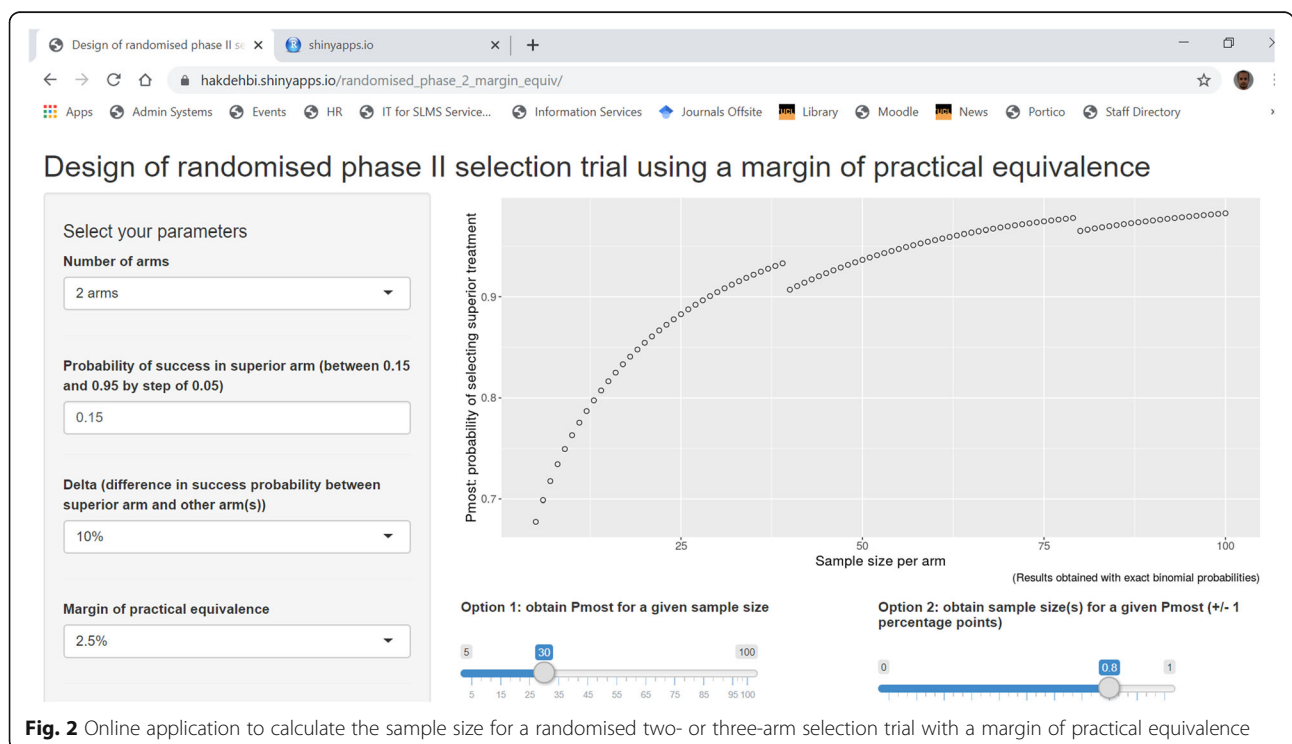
Design of randomised phase II se ×   shinyapps.io ×   +

hakdehbi.shinyapps.io/randomised_phase_2_margin_equiv/

Apps   Admin Systems   Events   HR   IT for SLMS Service...   Information Services   Journals Offsite   Library   Moodle   News   Portico   Staff Directory

Design of randomised phase II selection trial using a margin of practical equivalence

Select your parameters

Number of arms

2 arms

Probability of success in superior arm (between 0.15 and 0.95 by step of 0.05)

0.15

Delta (difference in success probability between superior arm and other arm(s))

10%

Margin of practical equivalence

2.5%

Pmost: probability of selecting superior treatment

0.9
0.8
0.7

25   50   75   100

Sample size per arm

(Results obtained with exact binomial probabilities)

Option 1: obtain Pmost for a given sample size

5   30   100

5 15 25 35 45 55 65 75 85 95 100

Option 2: obtain sample size(s) for a given Pmost (+/- 1 percentage points)

0   0.8   1

**Fig. 2** Online application to calculate the sample size for a randomised two- or three-arm selection trial with a margin of practical equivalence